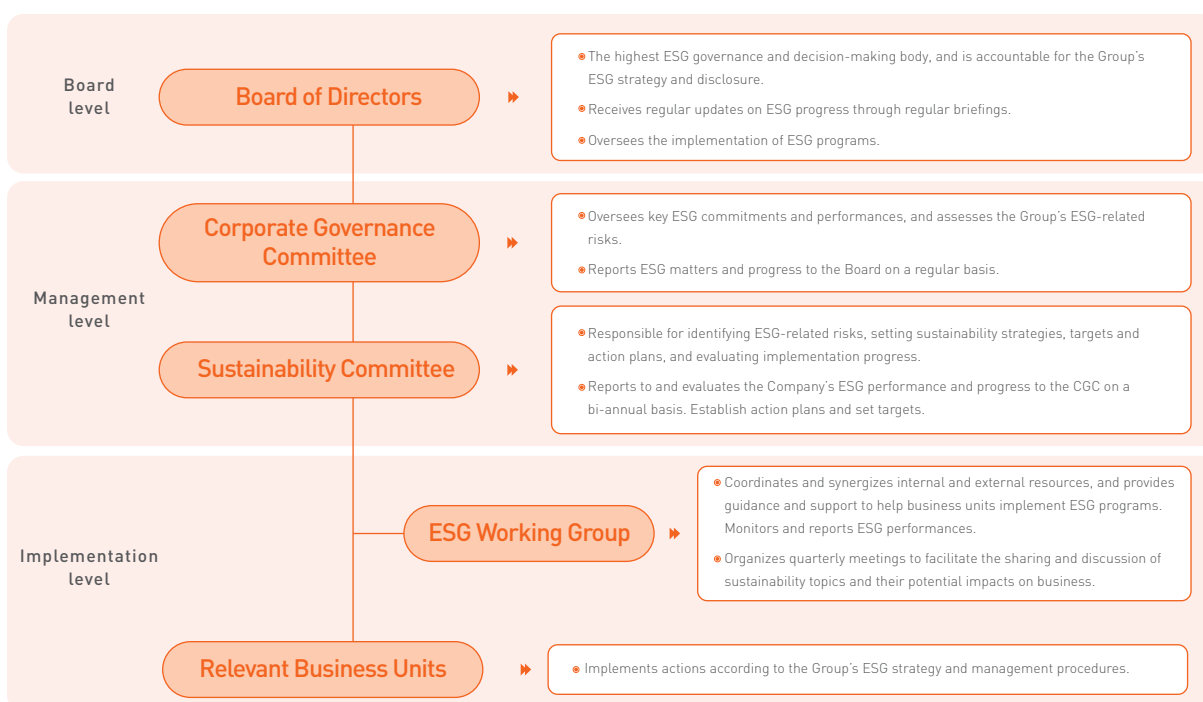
Board level

Board of Directors

The highest ESG governance and decision-making body, and is accountable for the Group's ESG strategy and disclosure.

Receives regular updates on ESG progress through regular briefings.

Oversees the implementation of ESG programs.

Management level

Corporate Governance Committee

Oversees key ESG commitments and performances, and assesses the Group's ESG-related risks.

Reports ESG matters and progress to the Board on a regular basis.

Sustainability Committee

Responsible for identifying ESG-related risks, setting sustainability strategies, targets and action plans, and evaluating implementation progress.

Reports to and evaluates the Company's ESG performance and progress to the CGC on a bi-annual basis. Establish action plans and set targets.

Implementation level

ESG Working Group

Coordinates and synergizes internal and external resources, and provides guidance and support to help business units implement ESG programs. Monitors and reports ESG performances.

Organizes quarterly meetings to facilitate the sharing and discussion of sustainability topics and their potential impacts on business.

Relevant Business Units

Implements actions according to the Group's ESG strategy and management procedures.